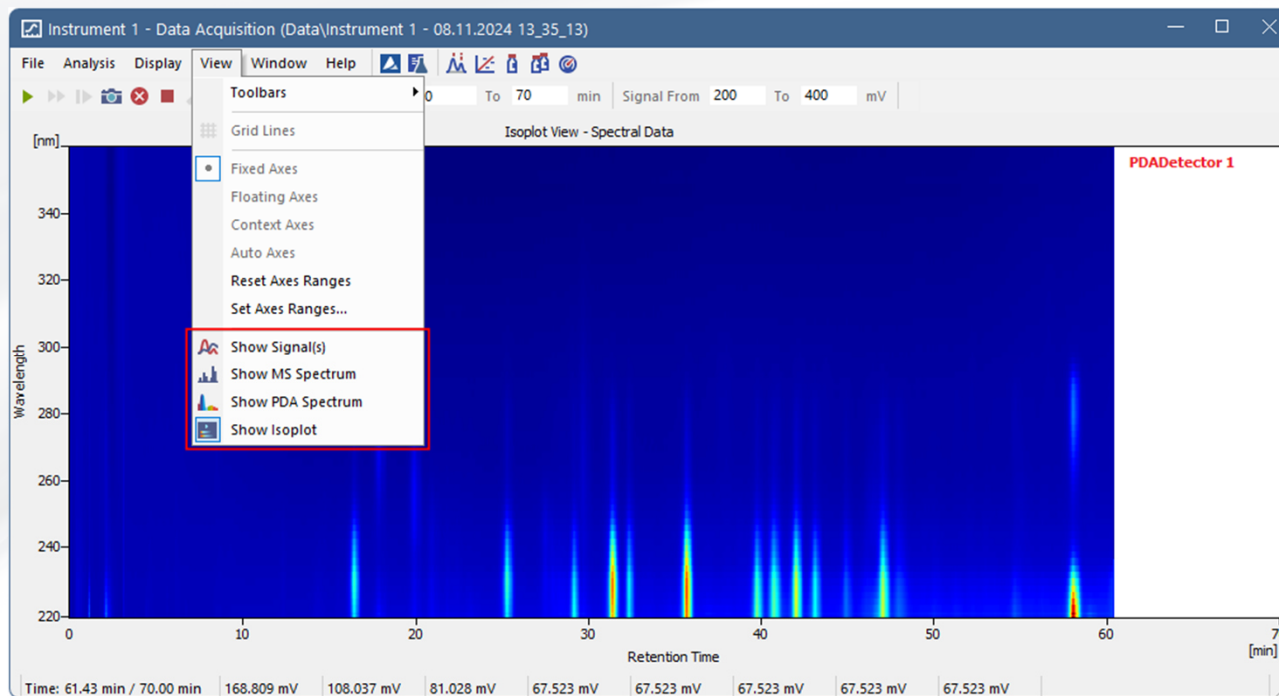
Instrument 1 - Data Acquisition (Data\Instrument 1 - 08.11.2024 13_35_13)

File Analysis Display View Window Help

0 To 70 min Signal From 200 To 400 mV

Toolbars
Grid Lines
Fixed Axes
Floating Axes
Context Axes
Auto Axes
Reset Axes Ranges
Set Axes Ranges...
Show Signal(s)
Show MS Spectrum
Show PDA Spectrum
Show Isoplot

Isoplot View - Spectral Data

[nm]
340
320
300
280
260
240
220
Wavelength

PDADetector 1

0 10 20 30 40 50 60 7
Retention Time
[min]

Time: 61.43 min / 70.00 min | 168.809 mV | 108.037 mV | 81.028 mV | 67.523 mV | 67.523 mV | 67.523 mV | 67.523 mV | 67.523 mV